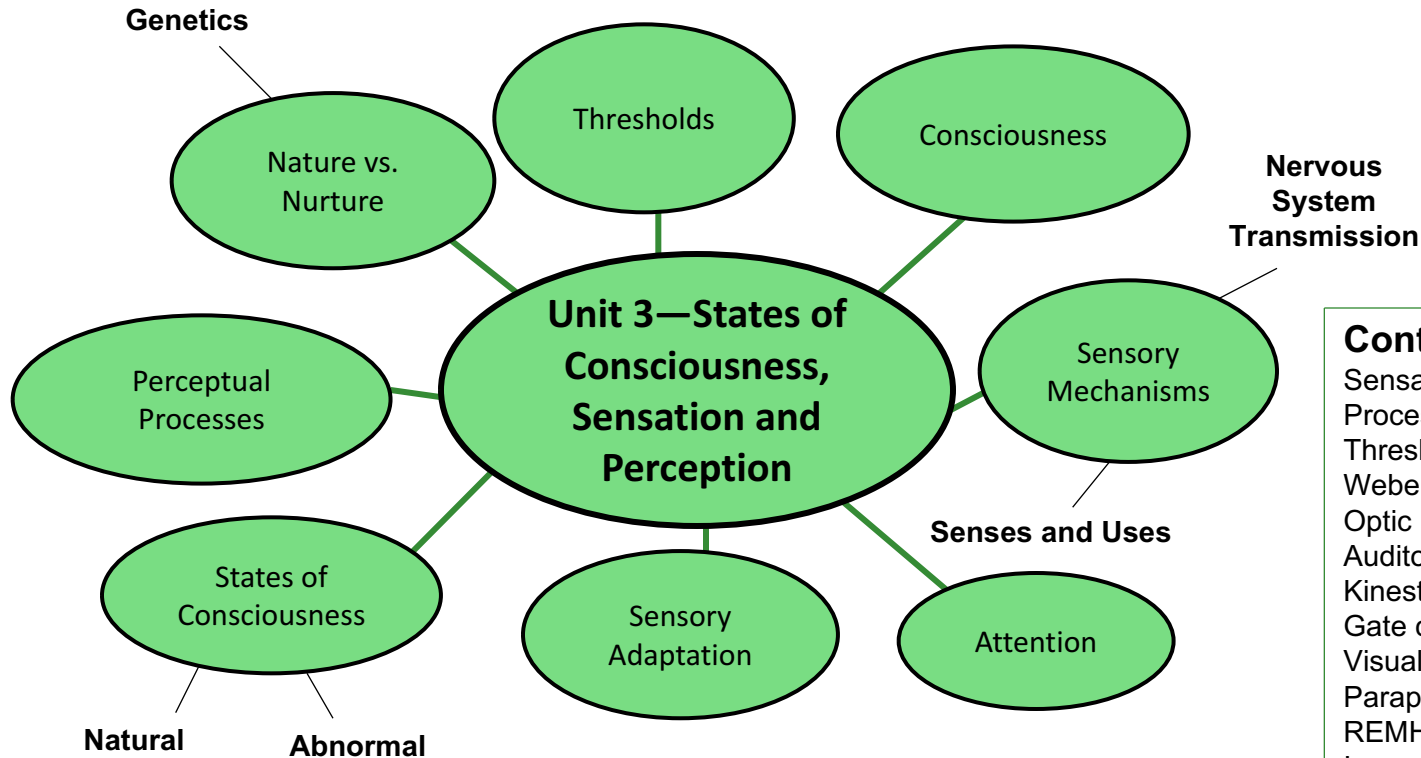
Genetics

Thresholds

Consciousness

Nature vs. Nurture

Nervous System Transmission

Unit 3—States of Consciousness, Sensation and Perception

Perceptual Processes

Sensory Mechanisms

Senses and Uses

States of Consciousness

Sensory Adaptation

Attention

Natural

Abnormal

Cont
Sensa
Proce
Thresh
Webe
Optic
Audito
Kinest
Gate c
Visual
Parap
REMH